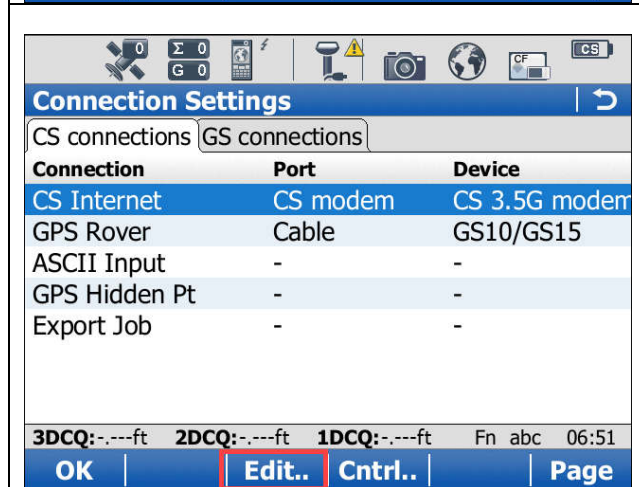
0 Σ 0 G 0 CF CS

Connection Settings

CS connections GS connections

| Connection | Port | Device |
|---|---|---|
| CS Internet | CS modem | CS 3.5G modem |
| GPS Rover | Cable | GS10/GS15 |
| ASCII Input | - | - |
| GPS Hidden Pt | - | - |
| Export Job | - | - |

3DCQ:-.---ft 2DCQ:-.---ft 1DCQ:-.---ft Fn abc 06:51

OK Edit.. Cntrl.. Page